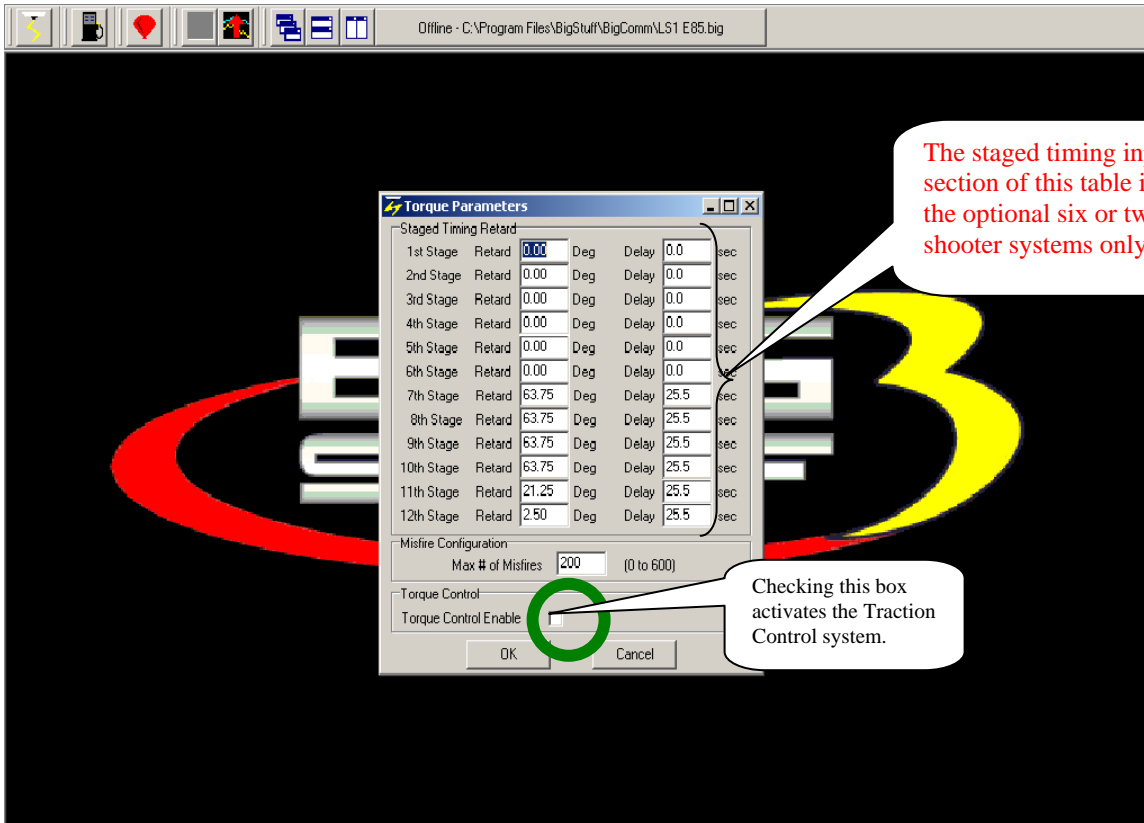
Offline - C:\Program Files\BigStuff\BigComm\LS1 E85.big

The staged timing in
section of this table i
the optional six or tw
shooter systems only

Torque Parameters

Staged Timing Retard

| | | | | | | |
|---|---|---|---|---|---|---|
| 1st Stage | Retard | 0.00 | Deg | Delay | 0.0 | sec |
| 2nd Stage | Retard | 0.00 | Deg | Delay | 0.0 | sec |
| 3rd Stage | Retard | 0.00 | Deg | Delay | 0.0 | sec |
| 4th Stage | Retard | 0.00 | Deg | Delay | 0.0 | sec |
| 5th Stage | Retard | 0.00 | Deg | Delay | 0.0 | sec |
| 6th Stage | Retard | 0.00 | Deg | Delay | 0.0 | sec |
| 7th Stage | Retard | 63.75 | Deg | Delay | 25.5 | sec |
| 8th Stage | Retard | 63.75 | Deg | Delay | 25.5 | sec |
| 9th Stage | Retard | 63.75 | Deg | Delay | 25.5 | sec |
| 10th Stage | Retard | 63.75 | Deg | Delay | 25.5 | sec |
| 11th Stage | Retard | 21.25 | Deg | Delay | 25.5 | sec |
| 12th Stage | Retard | 2.50 | Deg | Delay | 25.5 | sec |

Misfire Configuration
Max # of Misfires 200 (0 to 600)

Torque Control
Torque Control Enable

OK Cancel

Checking this box activates the Traction Control system.